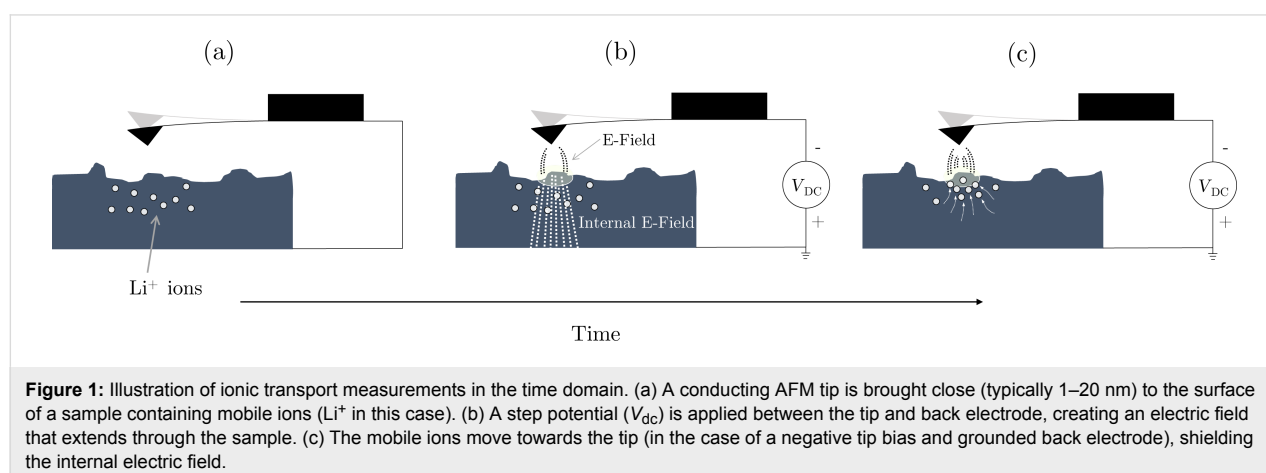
(a)

(b)

(c)

E-Field

$V_{\mathrm{DC}}$

-

+

Internal E-Field

$V_{\mathrm{DC}}$

-

+

$\mathrm{Li}^{+}$ ions

Time

**Figure 1:** Illustration of ionic transport measurements in the time domain. (a) A conducting AFM tip is brought close (typically 1–20 nm) to the surface of a sample containing mobile ions (Li$^+$ in this case). (b) A step potential ($V_{\mathrm{dc}}$) is applied between the tip and back electrode, creating an electric field that extends through the sample. (c) The mobile ions move towards the tip (in the case of a negative tip bias and grounded back electrode), shielding the internal electric field.